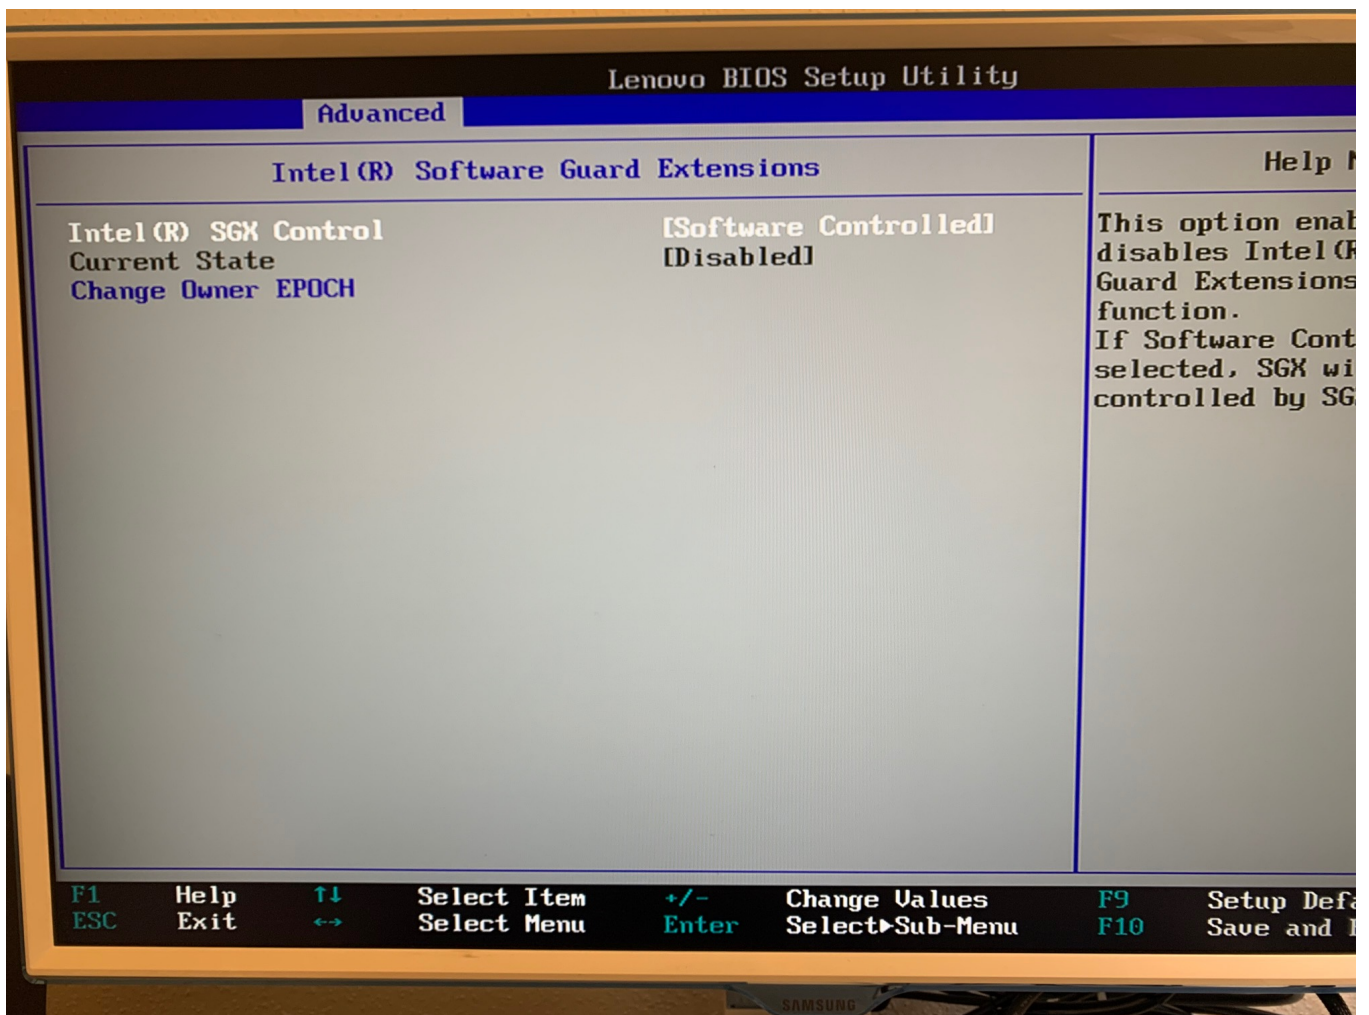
Lenovo BIOS Setup Utility

Advanced

Intel(R) Software Guard Extensions

Intel(R) SGX Control [Software Controlled]
Current State [Disabled]
Change Owner EPOCH

Help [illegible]

This option enab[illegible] disables Intel(R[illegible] Guard Extensions function.
If Software Cont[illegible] selected, SGX wi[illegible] controlled by SG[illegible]

F1 Help ↑↓ Select Item +/- Change Values F9 Setup Defa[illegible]
ESC Exit ↔ Select Menu Enter Select►Sub-Menu F10 Save and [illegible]

SAMSUNG